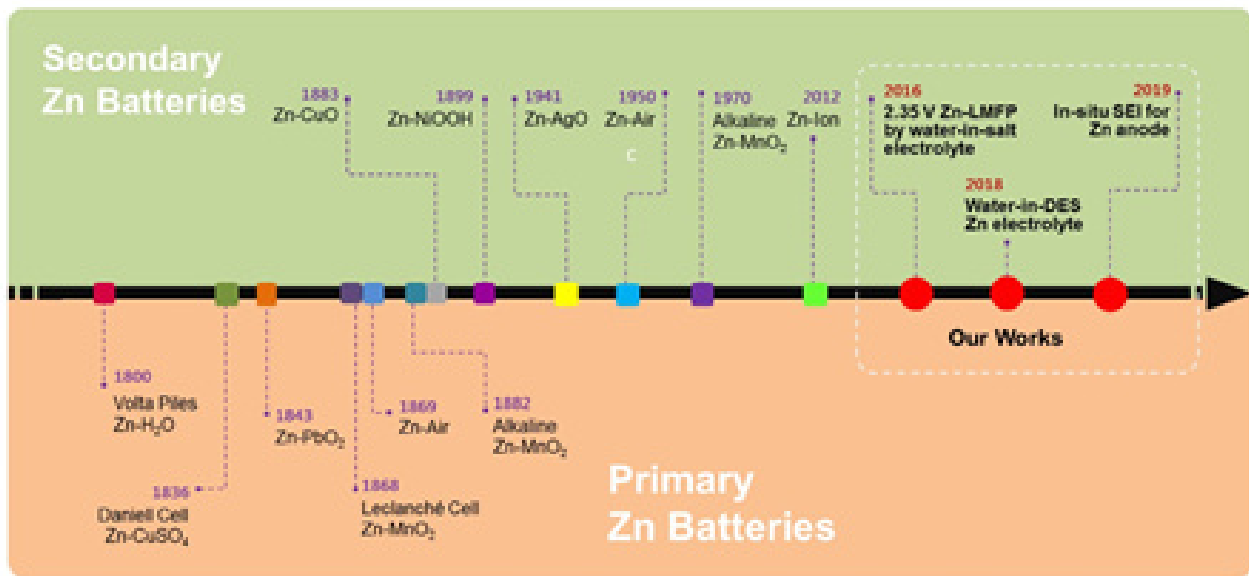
Secondary Zn Batteries

1883
Zn-CuO

1899
Zn-NiOOH

1941
Zn-AgO

1950
Zn-Air

c

1970
Alkaline
Zn-$MnO_2$

2012
Zn-Ion

2016
2.35 V Zn-LMFP by water-in-salt electrolyte

2018
Water-in-DES Zn electrolyte

2019
In-situ SEI for Zn anode

Our Works

1800
Volta Piles
Zn-$H_2O$

1836
Daniell Cell
Zn-$CuSO_4$

1843
Zn-$PbO_2$

1868
Leclanché Cell
Zn-$MnO_2$

1869
Zn-Air

1882
Alkaline
Zn-$MnO_2$

Primary Zn Batteries